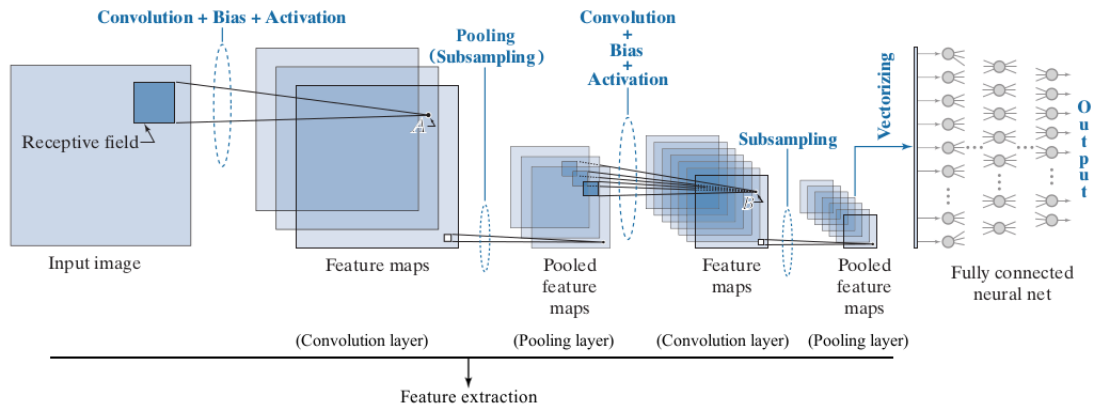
Convolution + Bias + Activation

Pooling (Subsampling)

Convolution + Bias + Activation

Subsampling

Vectorizing

Output

Receptive field

A

B

Input image

Feature maps

Pooled feature maps

Feature maps

Pooled feature maps

Fully connected neural net

(Convolution layer)

(Pooling layer)

(Convolution layer)

(Pooling layer)

Feature extraction